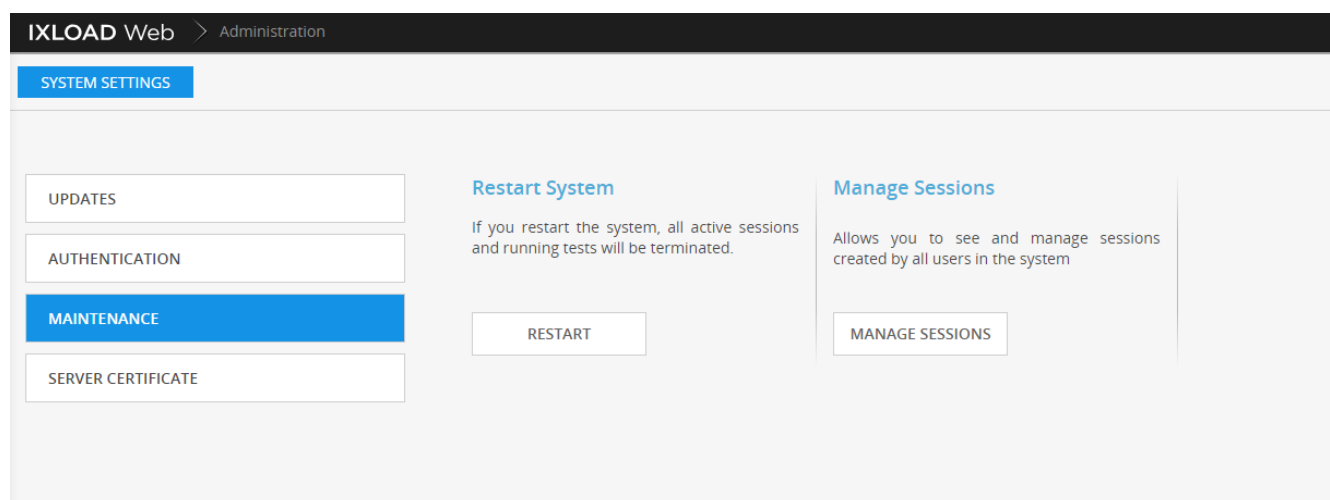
IXLOAD Web > Administration

SYSTEM SETTINGS

UPDATES

AUTHENTICATION

MAINTENANCE

SERVER CERTIFICATE

Restart System

If you restart the system, all active sessions and running tests will be terminated.

RESTART

Manage Sessions

Allows you to see and manage sessions created by all users in the system

MANAGE SESSIONS